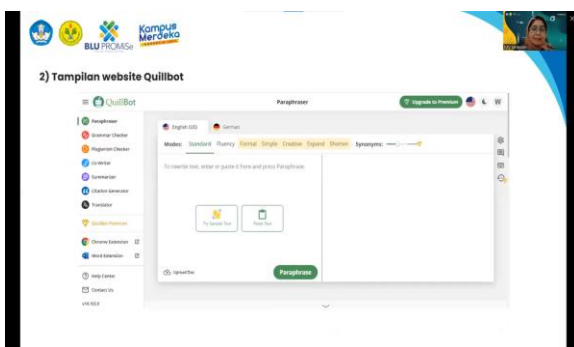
BLU PROMISe

Kampus Merdeka

2) Tampilan website Quillbot

QuillBot

Paraphraser

Upgrade to Premium

W

Paraphraser

Grammar Checker

Plagiarism Checker

Co-Writer

Summarizer

Citation Generator

Translator

QuillBot Premium

Chrome Extension

Word Extension

Help Center

Contact Us

English (US)

German

Modes: Standard Fluency Formal Simple Creative Expand Shorten Synonyms:

To rewrite text, enter or paste it here and press Paraphrase.

Try Sample Text

Paste Text

Upload Doc

Paraphrase